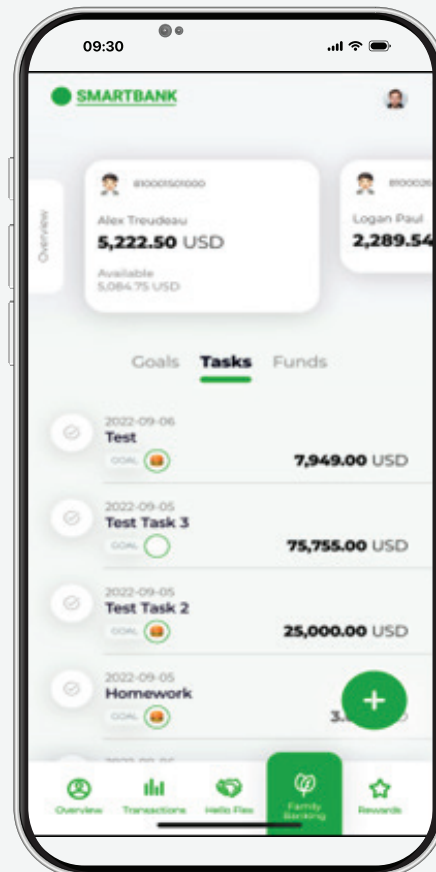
09:30

SMARTBANK

Overview

810001501000

Alex Treudeau

5,222.50 USD

Available
5,084.75 USD

810002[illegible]

Logan Paul

2,289.54

Goals Tasks Funds

2022-09-06
Test
GOAL
7,949.00 USD

2022-09-05
Test Task 3
GOAL
75,755.00 USD

2022-09-05
Test Task 2
GOAL
25,000.00 USD

2022-09-05
Homework
GOAL
3.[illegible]

+

Overview Transactions Hello Flex Family Banking Rewards